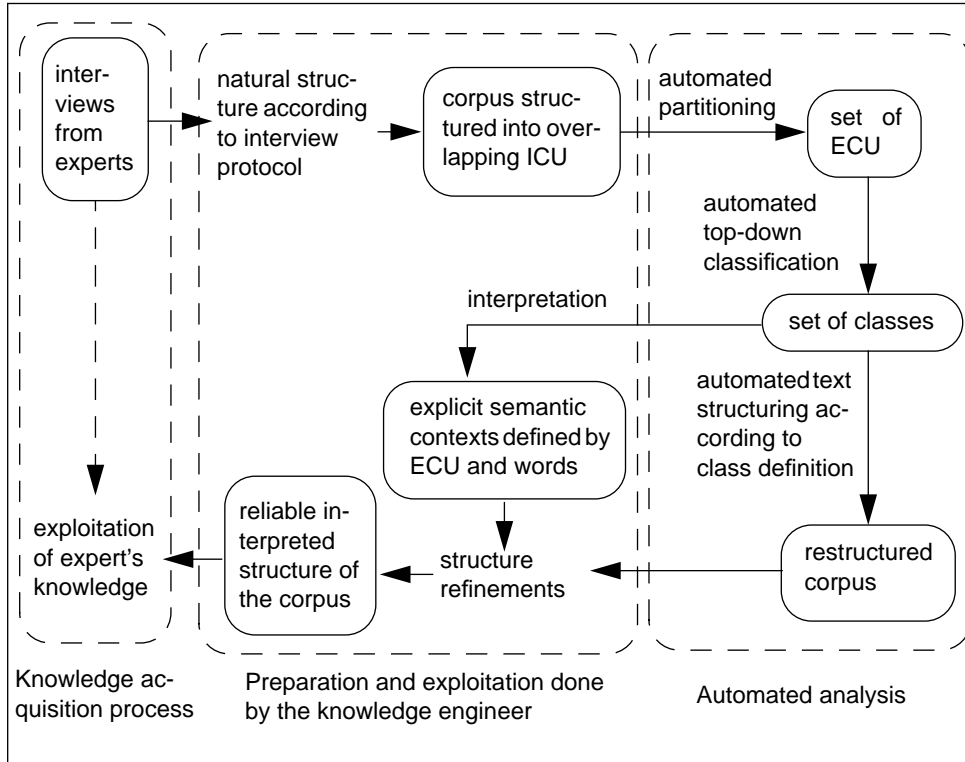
interviews from experts

natural structure according to interview protocol

corpus structured into overlapping ICU

automated partitioning

set of ECU

automated top-down classification

interpretation

set of classes

explicit semantic contexts defined by ECU and words

automated text structuring according to class definition

exploitation of expert's knowledge

reliable interpreted structure of the corpus

structure refinements

restructured corpus

Knowledge acquisition process

Preparation and exploitation done by the knowledge engineer

Automated analysis